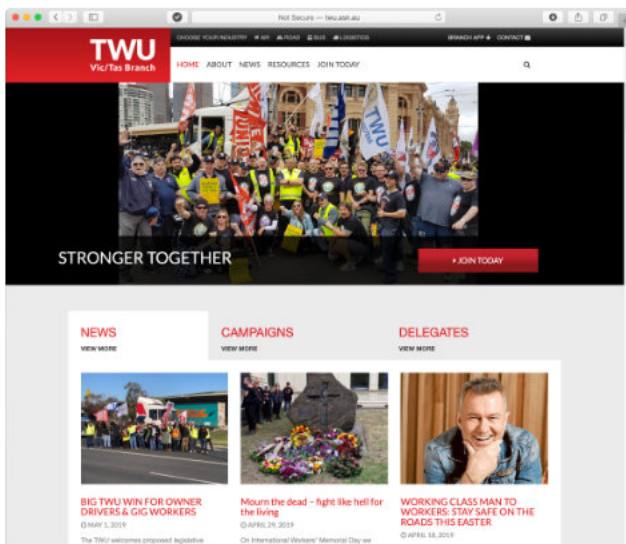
Not Secure — twu.asn.au

TWU Vic/Tas Branch

CHOOSE YOUR INDUSTRY AIR ROAD BUS LOGISTICS

BRANCH APP CONTACT

HOME ABOUT NEWS RESOURCES JOIN TODAY

STRONGER TOGETHER

• JOIN TODAY

NEWS
VIEW MORE

CAMPAIGNS
VIEW MORE

DELEGATES
VIEW MORE

BIG TWU WIN FOR OWNER DRIVERS & GIG WORKERS
MAY 1, 2019
The TWU welcomes proposed legislative

Mourn the dead – fight like hell for the living
APRIL 29, 2019
On International Workers' Memorial Day we

WORKING CLASS MAN TO WORKERS: STAY SAFE ON THE ROADS THIS EASTER
APRIL 18, 2019